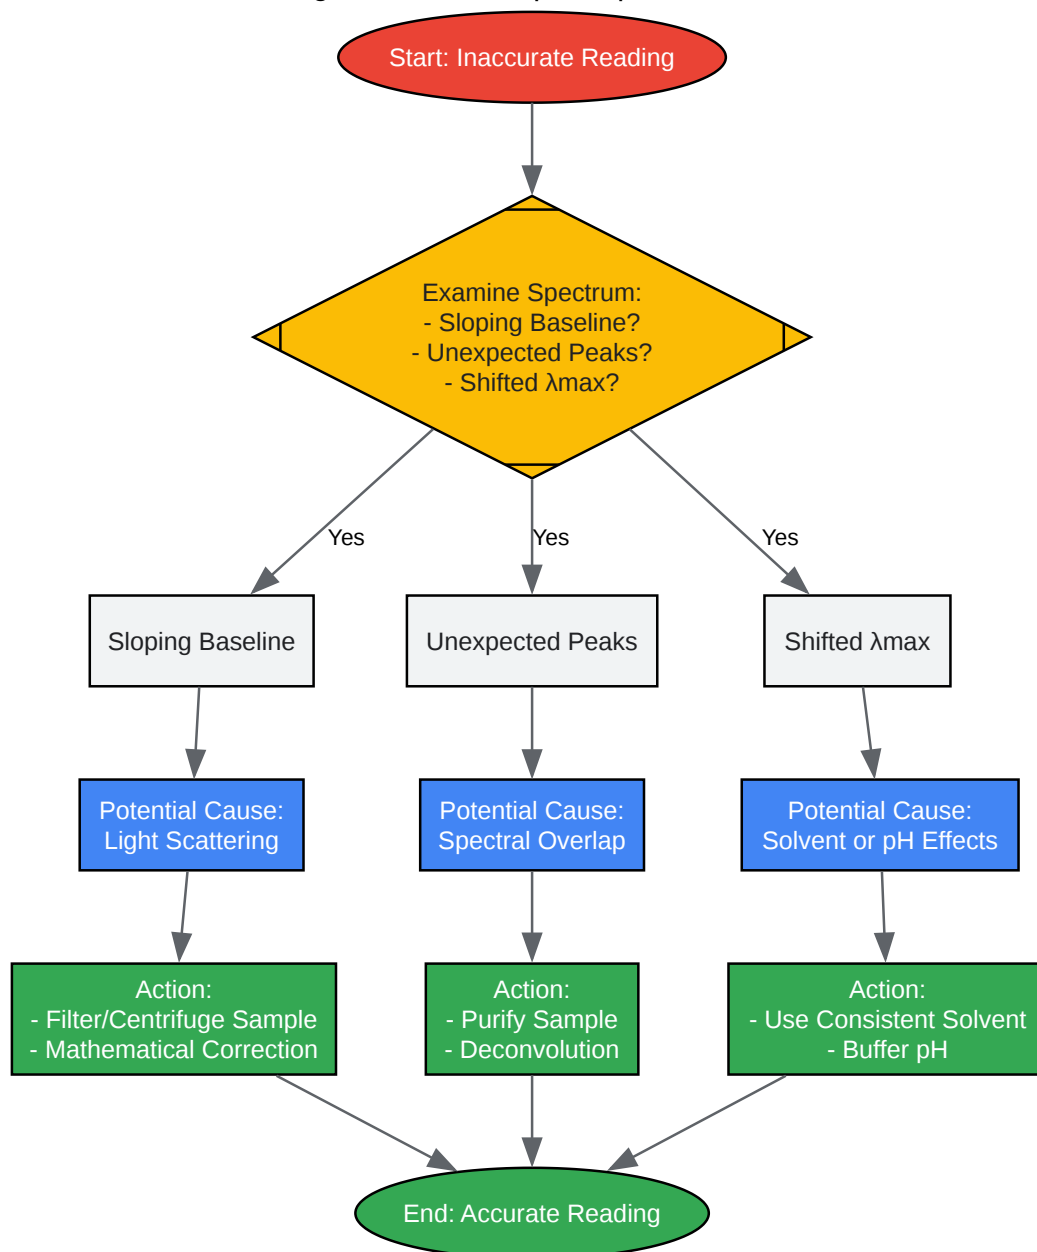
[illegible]

Start: Inaccurate Reading

Examine Spectrum:
- Sloping Baseline?
- Unexpected Peaks?
- Shifted λmax?

Yes

Yes

Yes

Sloping Baseline

Unexpected Peaks

Shifted λmax

Potential Cause: Light Scattering

Potential Cause: Spectral Overlap

Potential Cause: Solvent or pH Effects

Action:
- Filter/Centrifuge Sample
- Mathematical Correction

Action:
- Purify Sample
- Deconvolution

Action:
- Use Consistent Solvent
- Buffer pH

End: Accurate Reading